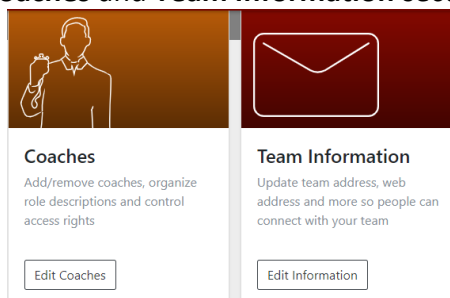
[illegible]oaches and Team Information se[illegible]

Coaches

Add/remove coaches, organize role descriptions and control access rights

Edit Coaches

Team Information

Update team address, web address and more so people can connect with your team

Edit Information